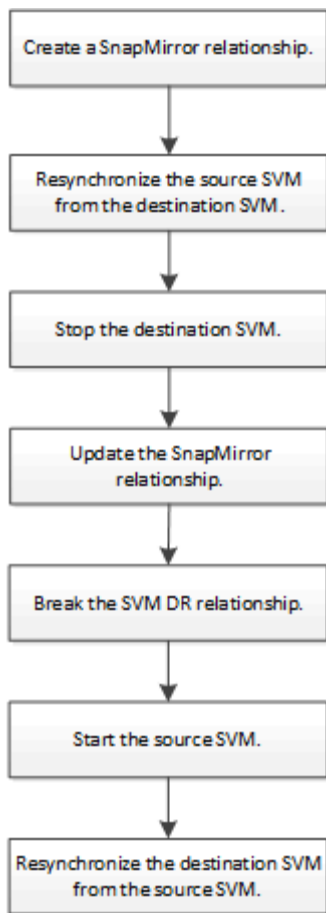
Create a SnapMirror relationship.

Resynchronize the source SVM from the destination SVM.

Stop the destination SVM.

Update the SnapMirror relationship.

Break the SVM DR relationship.

Start the source SVM.

Resynchronize the destination SVM from the source SVM.